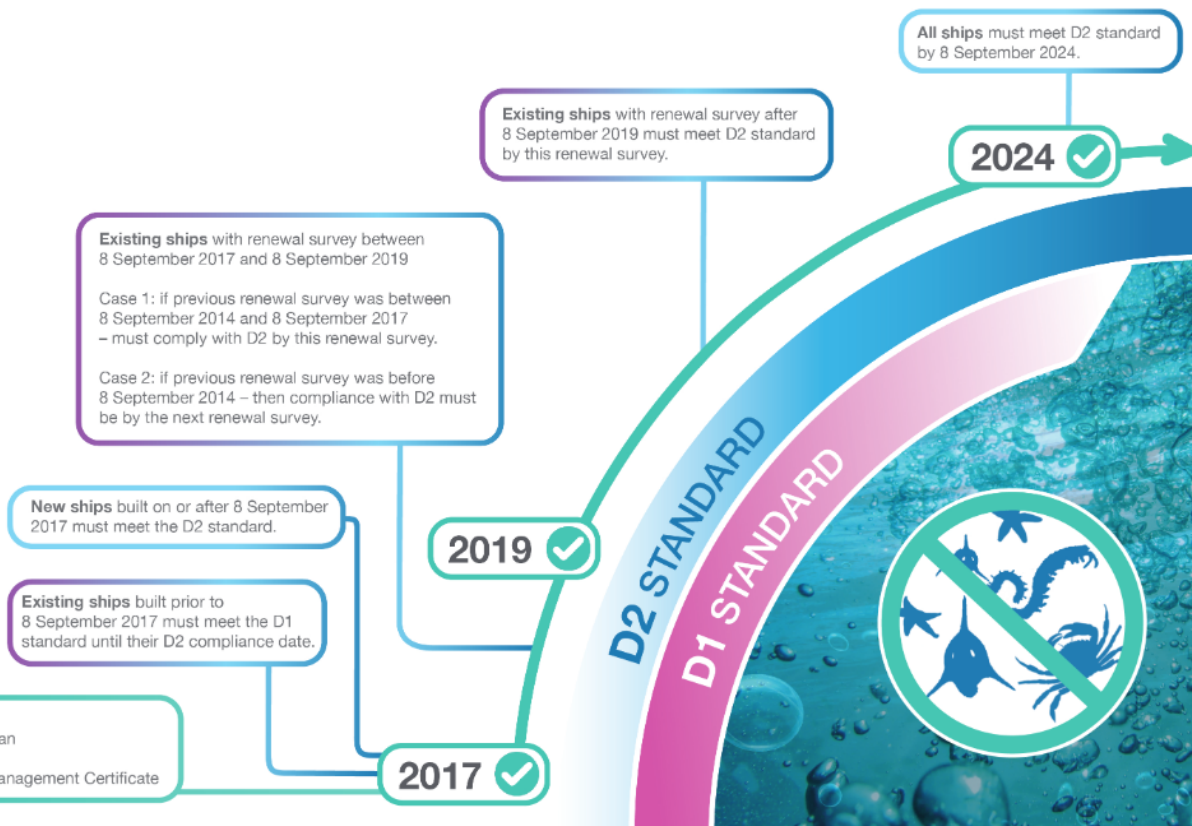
All ships must meet D2 standard by 8 September 2024.

2024

Existing ships with renewal survey after 8 September 2019 must meet D2 standard by this renewal survey.

Existing ships with renewal survey between 8 September 2017 and 8 September 2019

Case 1: if previous renewal survey was between 8 September 2014 and 8 September 2017 – must comply with D2 by this renewal survey.

Case 2: if previous renewal survey was before 8 September 2014 – then compliance with D2 must be by the next renewal survey.

New ships built on or after 8 September 2017 must meet the D2 standard.

2019

D2 STANDARD

D1 STANDARD

Existing ships built prior to 8 September 2017 must meet the D1 standard until their D2 compliance date.

an

anagement Certificate

2017